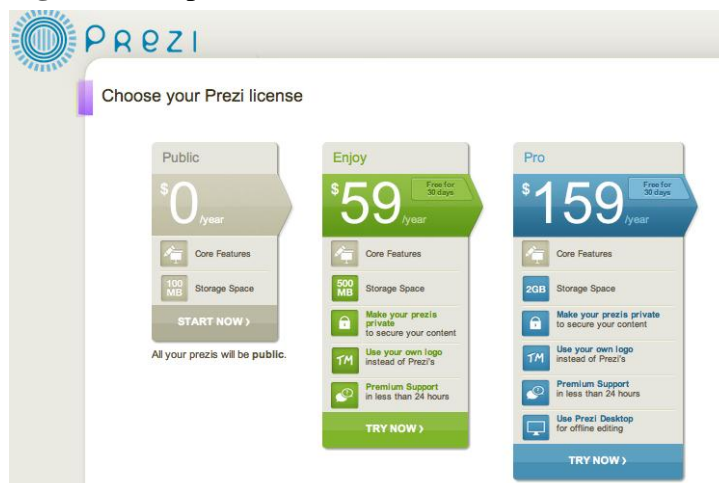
PREZI

Choose your Prezi license

Public

$0/year

Core Features

100 MB Storage Space

START NOW ›

All your prezis will be public.

Enjoy

Free for 30 days

$59/year

Core Features

500 MB Storage Space

Make your prezis private to secure your content

TM Use your own logo instead of Prezi's

Premium Support in less than 24 hours

TRY NOW ›

Pro

Free for 30 days

$159/year

Core Features

2GB Storage Space

Make your prezis private to secure your content

TM Use your own logo instead of Prezi's

Premium Support in less than 24 hours

Use Prezi Desktop for offline editing

TRY NOW ›